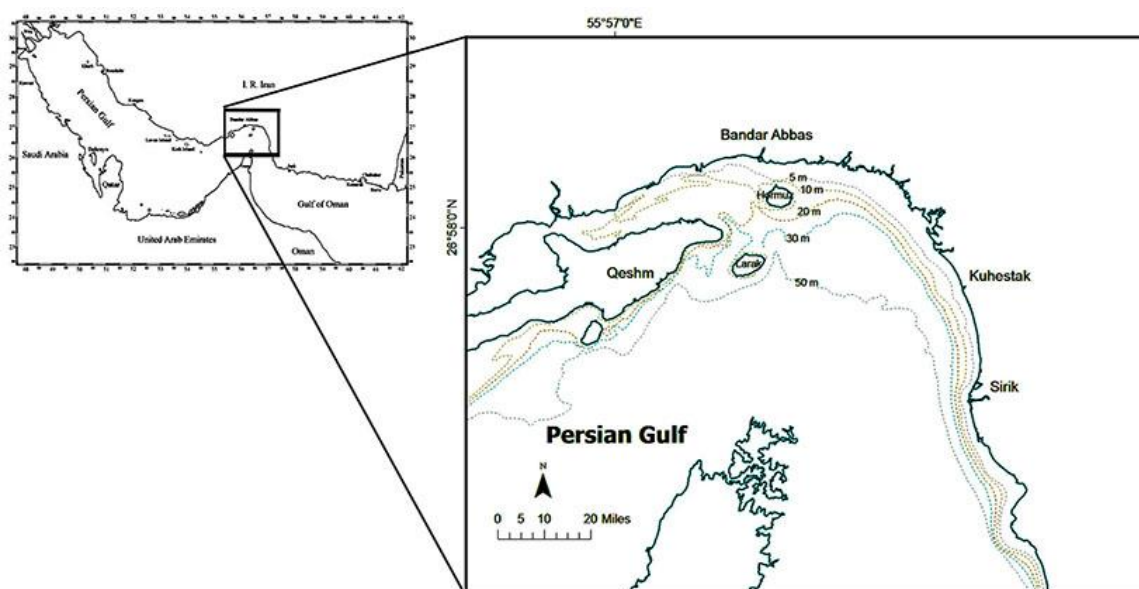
I. R. Iran
Persian Gulf
Saudi Arabia
Qatar
United Arab Emirates
Gulf of Oman
Oman
Bandar Abbas
55°57'0"E
26°58'0"N
Bandar Abbas
5 m
Hormuz
10 m
20 m
30 m
Qeshm
Larak
50 m
Kuhestak
Sirik
Persian Gulf
N
0 5 10 20 Miles